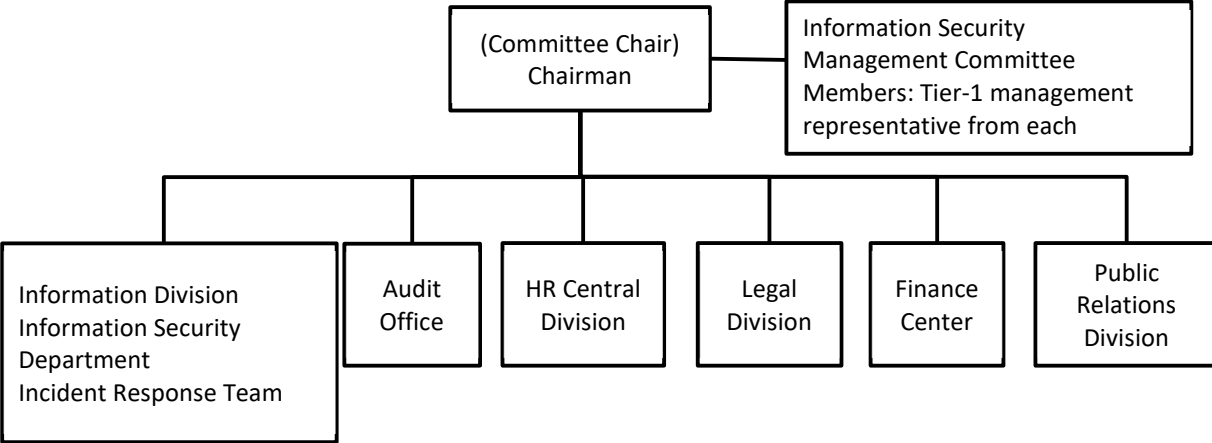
(Committee Chair)
Chairman

Information Security
Management Committee
Members: Tier-1 management
representative from each

Information Division
Information Security
Department
Incident Response Team

Audit
Office

HR Central
Division

Legal
Division

Finance
Center

Public
Relations
Division